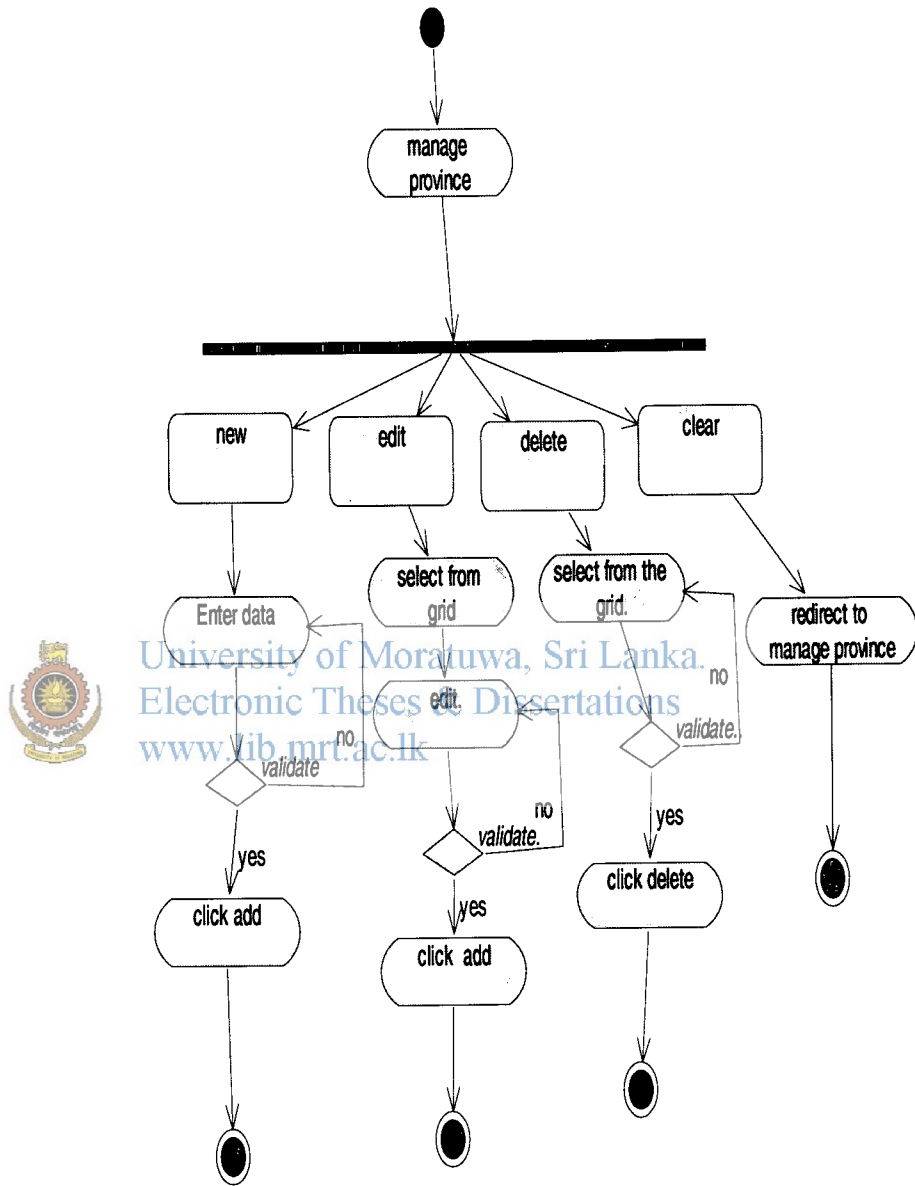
manage province

new

edit

delete

clear

Enter data

select from grid

select from the grid.

redirect to manage province

University of Moratuwa, Sri Lanka.
Electronic Theses & Dissertations
www.lib.mrt.ac.lk

edit.

no

validate

no

validate.

no

validate.

yes

yes

yes

click add

click add

click delete